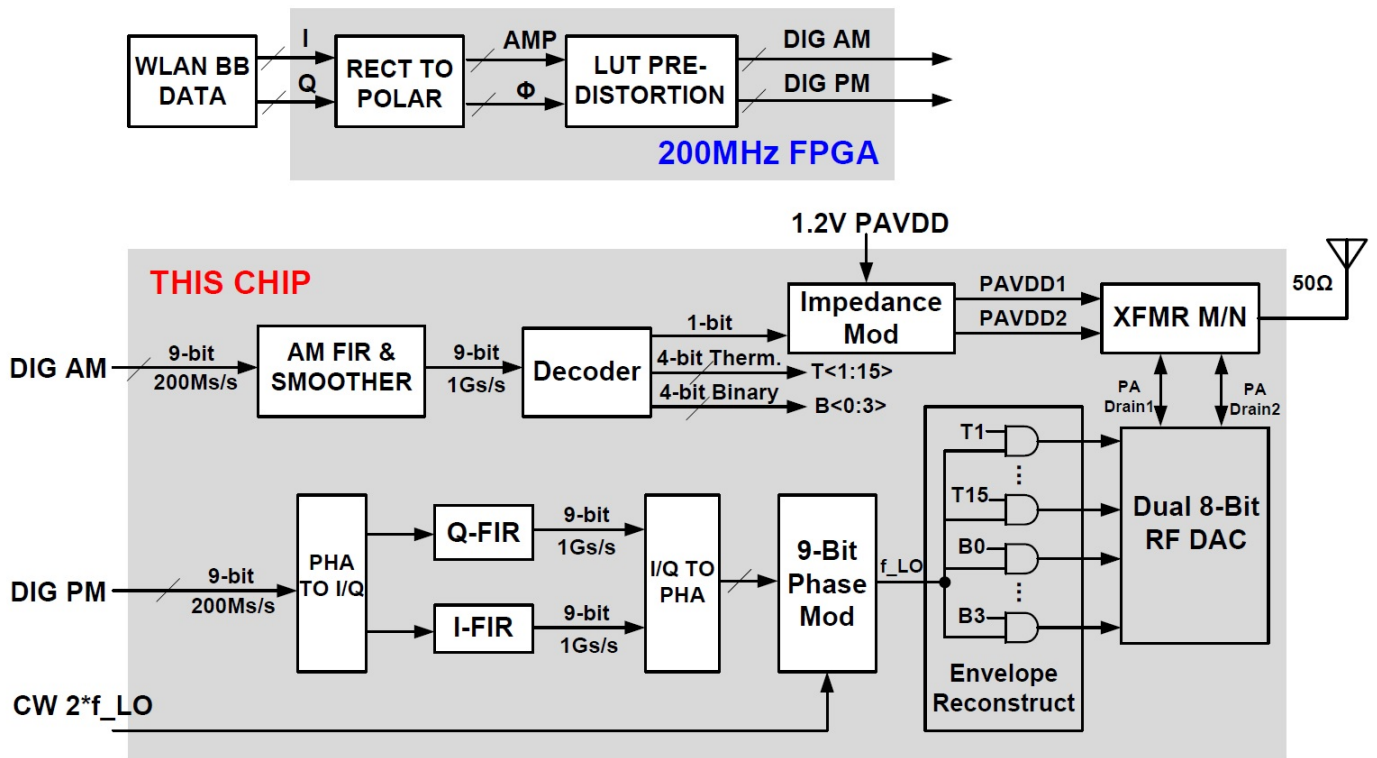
WLAN BB DATA
I
Q
RECT TO POLAR
AMP
Φ
LUT PRE-DISTORTION
DIG AM
DIG PM
200MHz FPGA

1.2V PAVDD
THIS CHIP
Impedance Mod
PAVDD1
PAVDD2
XFMR M/N
50Ω
DIG AM
9-bit
200Ms/s
AM FIR & SMOOTHER
9-bit
1Gs/s
Decoder
1-bit
4-bit Therm.
T<1:15>
4-bit Binary
B<0:3>
PA Drain1
PA Drain2
T1
T15
B0
B3
Dual 8-Bit RF DAC
DIG PM
9-bit
200Ms/s
PHA TO I/Q
Q-FIR
I-FIR
9-bit
1Gs/s
9-bit
1Gs/s
I/Q TO PHA
9-Bit Phase Mod
f_LO
Envelope Reconstruct
CW 2*f_LO